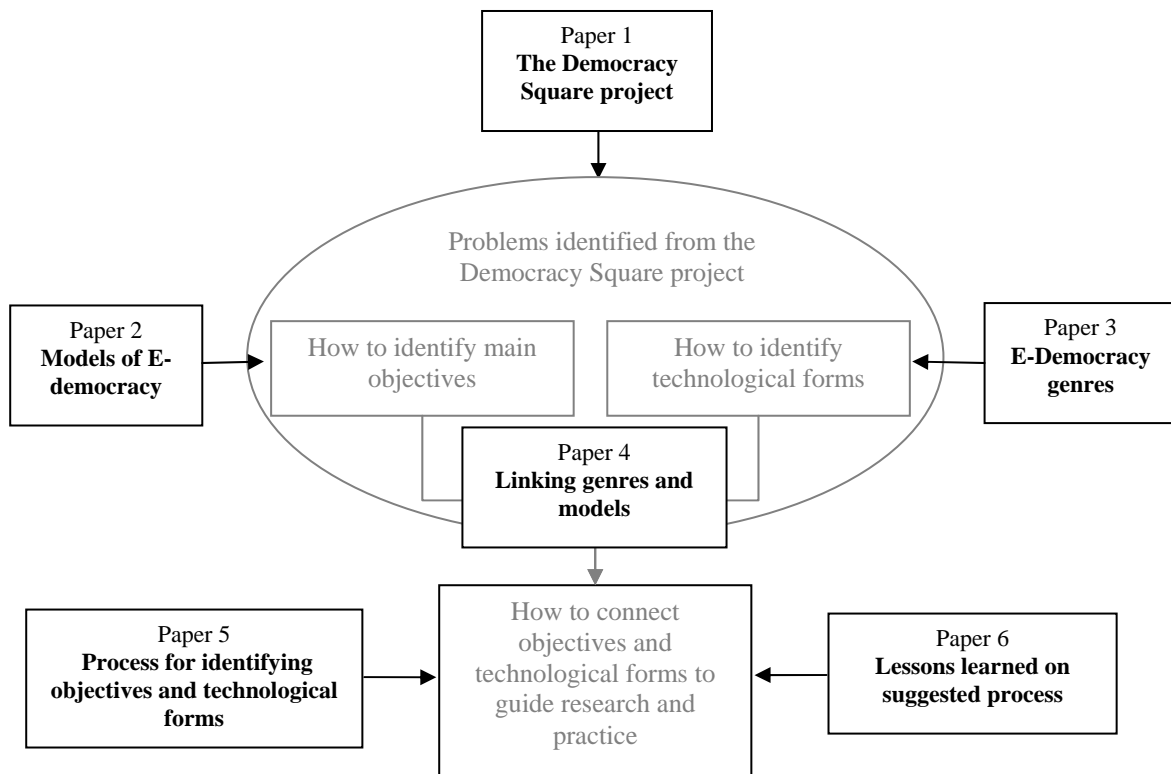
Paper 1
**The Democracy Square project**

Problems identified from the Democracy Square project

Paper 2
**Models of E-democracy**

How to identify main objectives

How to identify technological forms

Paper 3
**E-Democracy genres**

Paper 4
**Linking genres and models**

Paper 5
**Process for identifying objectives and technological forms**

How to connect objectives and technological forms to guide research and practice

Paper 6
**Lessons learned on suggested process**